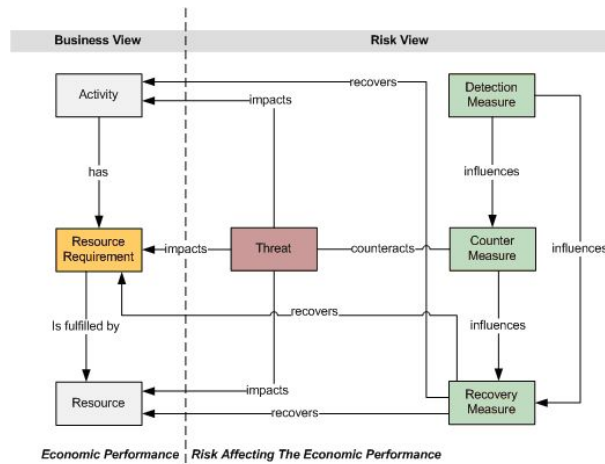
Business View

Risk View

Activity

recovers

impacts

Detection Measure

has

influences

Resource Requirement

impacts

Threat

counteracts

Counter Measure

influences

recovers

Is fulfilled by

influences

Resource

impacts

Recovery Measure

recovers

Economic Performance

Risk Affecting The Economic Performance